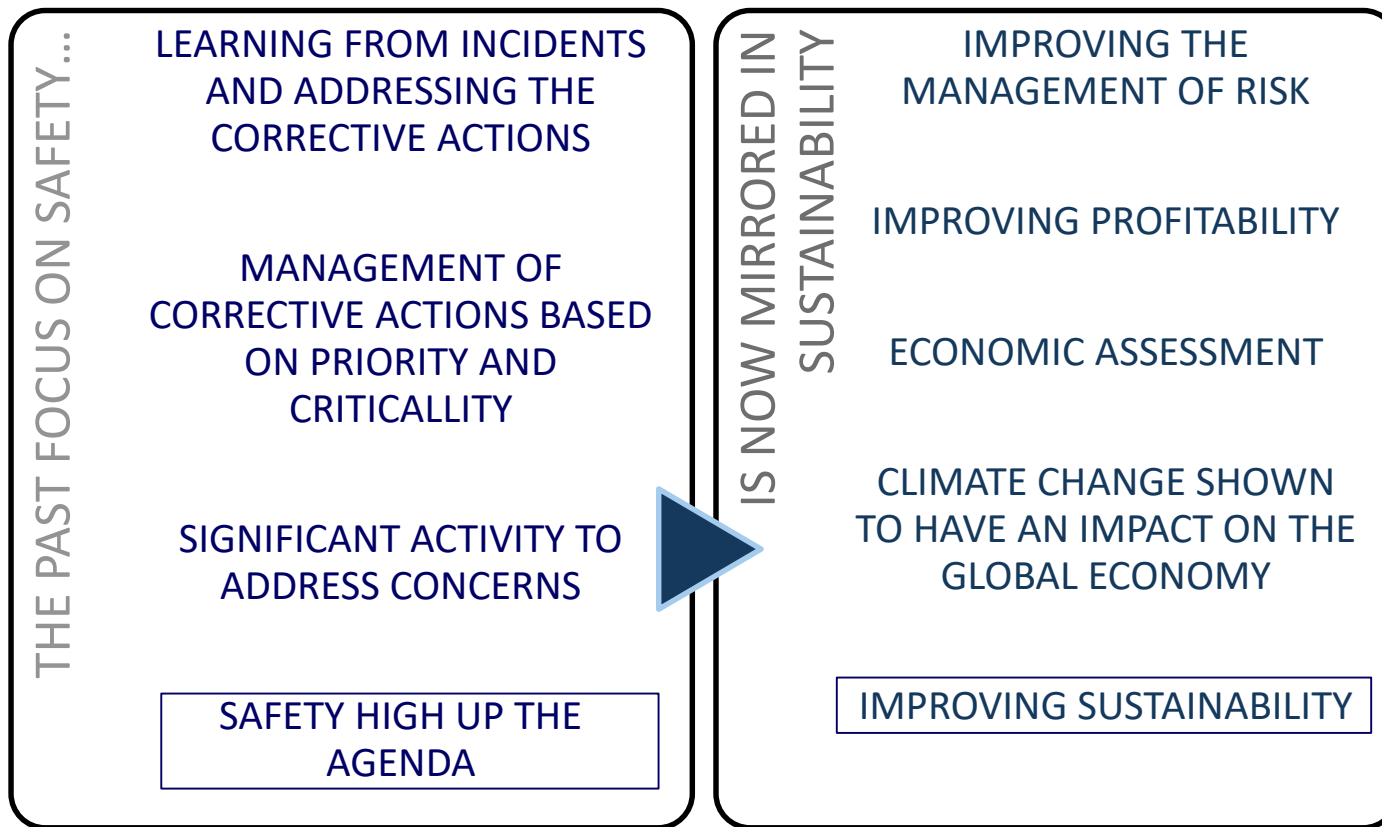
THE PAST FOCUS ON SAFETY…

LEARNING FROM INCIDENTS AND ADDRESSING THE CORRECTIVE ACTIONS

MANAGEMENT OF CORRECTIVE ACTIONS BASED ON PRIORITY AND CRITICALLITY

SIGNIFICANT ACTIVITY TO ADDRESS CONCERNS

SAFETY HIGH UP THE AGENDA

IS NOW MIRRORED IN SUSTAINABILITY

IMPROVING THE MANAGEMENT OF RISK

IMPROVING PROFITABILITY

ECONOMIC ASSESSMENT

CLIMATE CHANGE SHOWN TO HAVE AN IMPACT ON THE GLOBAL ECONOMY

IMPROVING SUSTAINABILITY